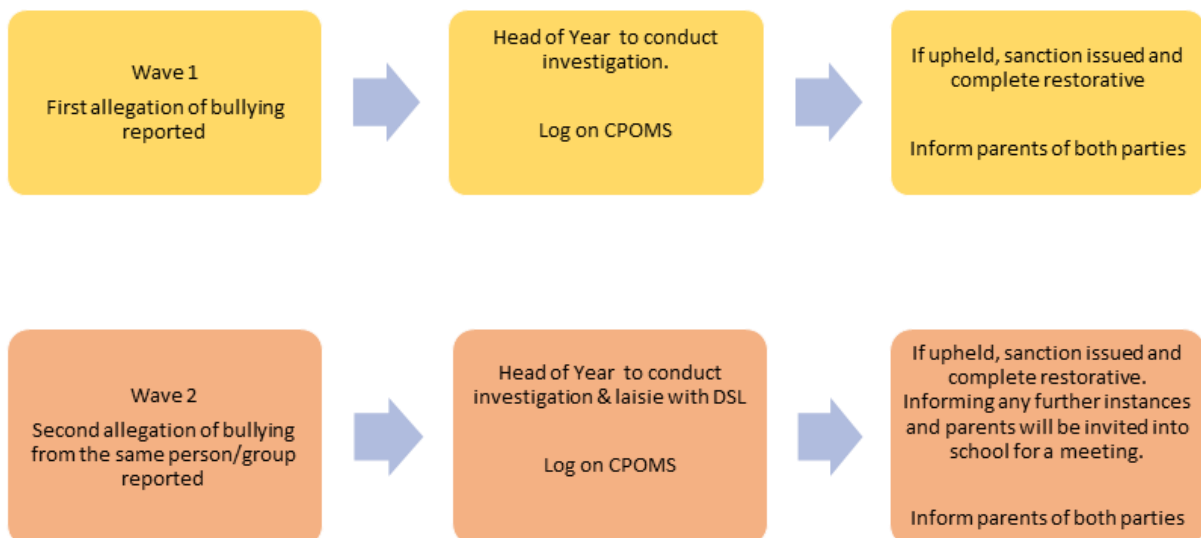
Wave 1
First allegation of bullying reported

Head of Year to conduct investigation.

Log on CPOMS

If upheld, sanction issued and complete restorative

Inform parents of both parties

Wave 2
Second allegation of bullying from the same person/group reported

Head of Year to conduct investigation & laisie with DSL

Log on CPOMS

If upheld, sanction issued and complete restorative. Informing any further instances and parents will be invited into school for a meeting.

Inform parents of both parties